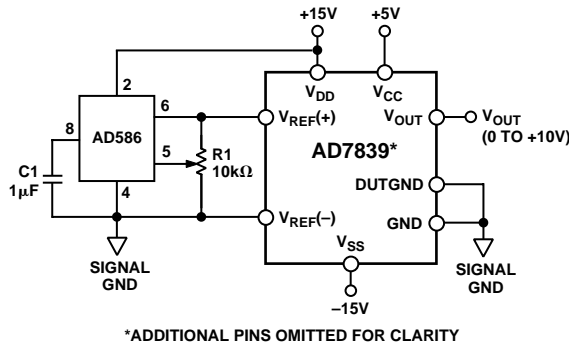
+15V

+5V

2

6

8

AD586

5

R1 $10k\Omega$

C1 $1\mu F$

4

$V_{DD}$

$V_{CC}$

$V_{REF}(+)$

$V_{OUT}$

$V_{OUT}$ (0 TO +10V)

AD7839*

DUTGND

$V_{REF}(-)$

GND

$V_{SS}$

SIGNAL GND

SIGNAL GND

–15V

*ADDITIONAL PINS OMITTED FOR CLARITY